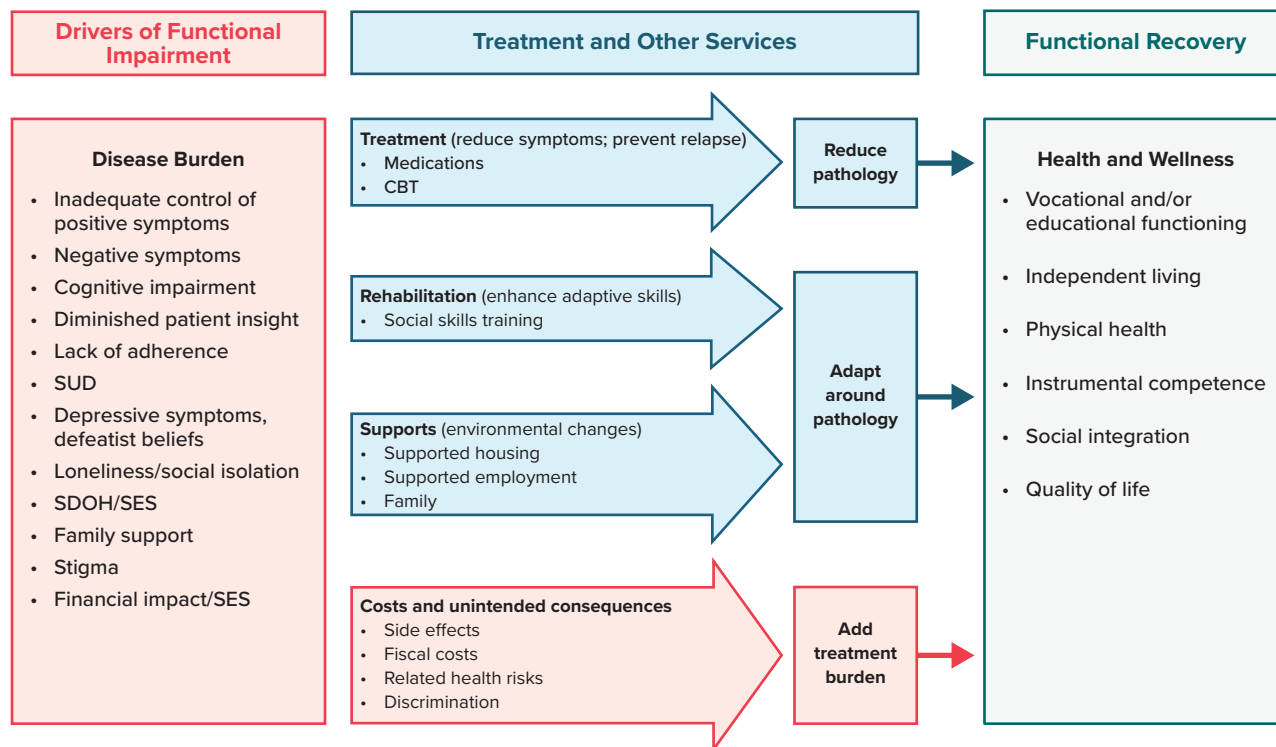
Drivers of Functional Impairment

Treatment and Other Services

Functional Recovery

Disease Burden
• Inadequate control of positive symptoms
• Negative symptoms
• Cognitive impairment
• Diminished patient insight
• Lack of adherence
• SUD
• Depressive symptoms, defeatist beliefs
• Loneliness/social isolation
• SDOH/SES
• Family support
• Stigma
• Financial impact/SES

Treatment (reduce symptoms; prevent relapse)
• Medications
• CBT

Reduce pathology

Rehabilitation (enhance adaptive skills)
• Social skills training

Supports (environmental changes)
• Supported housing
• Supported employment
• Family

Adapt around pathology

Costs and unintended consequences
• Side effects
• Fiscal costs
• Related health risks
• Discrimination

Add treatment burden

Health and Wellness
• Vocational and/or educational functioning
• Independent living
• Physical health
• Instrumental competence
• Social integration
• Quality of life